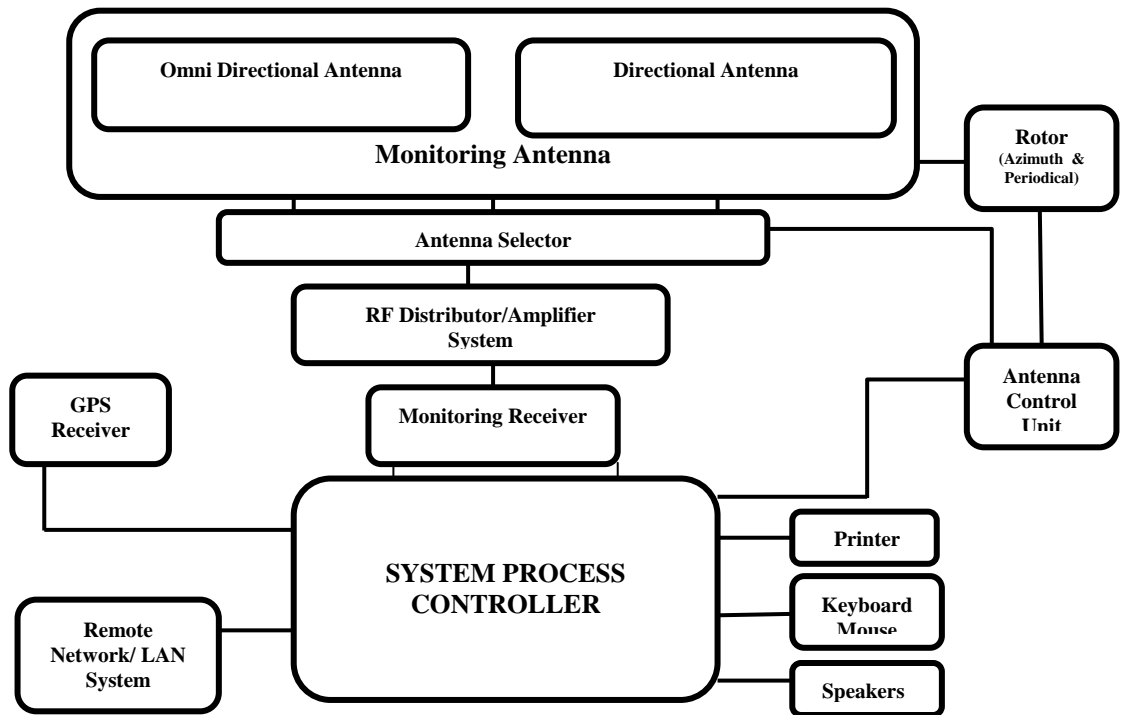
Omni Directional Antenna

Directional Antenna

Monitoring Antenna

Rotor (Azimuth & Periodical)

Antenna Selector

RF Distributor/Amplifier System

Antenna Control Unit

GPS Receiver

Monitoring Receiver

SYSTEM PROCESS CONTROLLER

Printer

Keyboard Mouse

Remote Network/ LAN System

Speakers